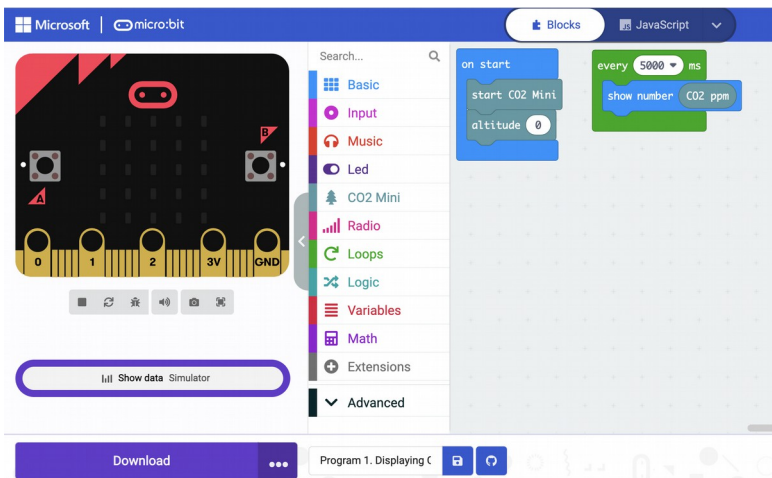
Microsoft | micro:bit

Blocks JavaScript

A B

0 1 2 3V GND

Show data Simulator

Search...

Basic
Input
Music
Led
CO2 Mini
Radio
Loops
Logic
Variables
Math
Extensions
Advanced

on start
start CO2 Mini
altitude 0

every 5000 ms
show number CO2 ppm

Download

Program 1. Displaying C